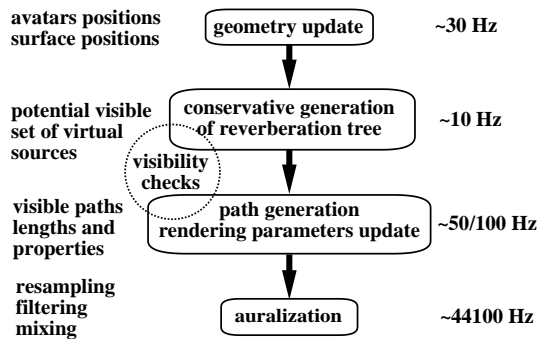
avatars positions
surface positions

geometry update

~30 Hz

potential visible set of virtual sources

conservative generation of reverberation tree

~10 Hz

visibility checks

visible paths lengths and properties

path generation
rendering parameters update

~50/100 Hz

resampling
filtering
mixing

auralization

~44100 Hz